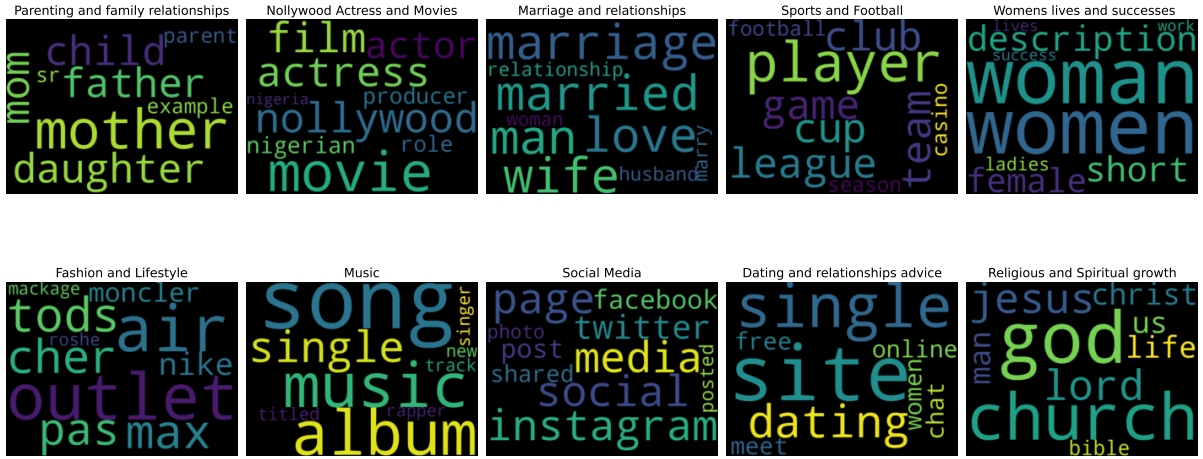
Parenting and family relationships

child parent mom sr father example mother daughter

Nollywood Actress and Movies

film actor actress nigeria producer nollywood nigerian role movie

Marriage and relationships

marriage relationship married woman man love marry wife husband

Sports and Football

football club player game casino cup team league season

Womens lives and successes

lives work description success woman women ladies short female

Fashion and Lifestyle

mackage moncler tods air roshe cher nike outlet pas max

Music

song singer single new track music titled rapper album

Social Media

page facebook photo twitter post media posted shared social instagram

Dating and relationships advice

single free online site women chat dating meet

Religious and Spiritual growth

jesus christ god us man life lord church bible